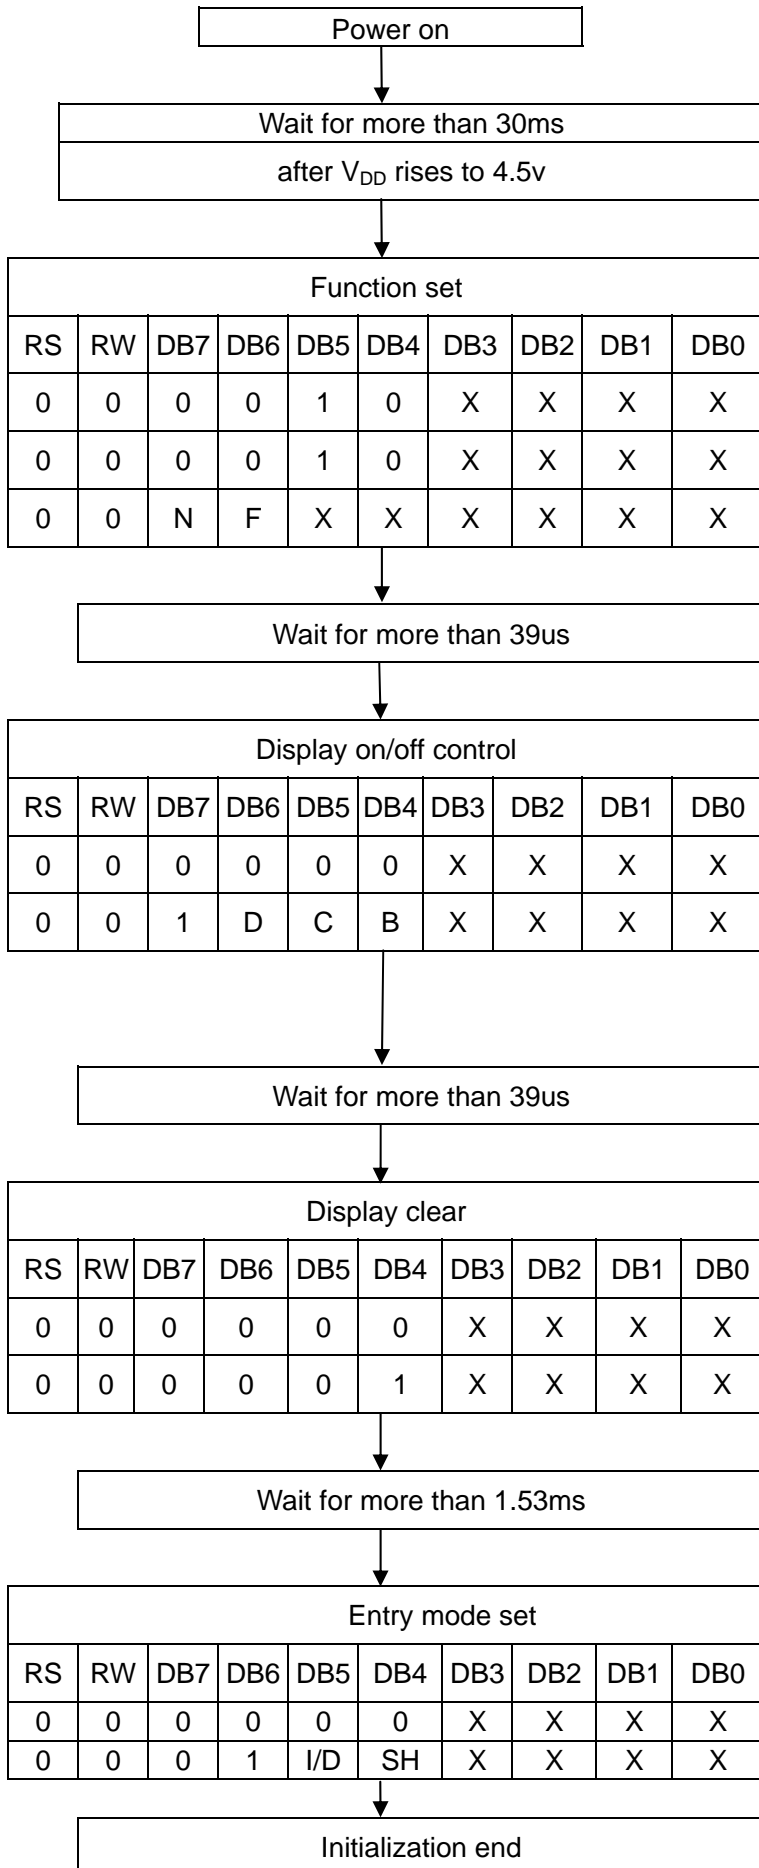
Power on

Wait for more than 30ms

after $V_{DD}$ rises to 4.5v

Function set

| RS | RW | DB7 | DB6 | DB5 | DB4 | DB3 | DB2 | DB1 | DB0 |
|---|---|---|---|---|---|---|---|---|---|
| 0 | 0 | 0 | 0 | 1 | 0 | X | X | X | X |
| 0 | 0 | 0 | 0 | 1 | 0 | X | X | X | X |
| 0 | 0 | N | F | X | X | X | X | X | X |

Wait for more than 39us

Display on/off control

| RS | RW | DB7 | DB6 | DB5 | DB4 | DB3 | DB2 | DB1 | DB0 |
|---|---|---|---|---|---|---|---|---|---|
| 0 | 0 | 0 | 0 | 0 | 0 | X | X | X | X |
| 0 | 0 | 1 | D | C | B | X | X | X | X |

Wait for more than 39us

Display clear

| RS | RW | DB7 | DB6 | DB5 | DB4 | DB3 | DB2 | DB1 | DB0 |
|---|---|---|---|---|---|---|---|---|---|
| 0 | 0 | 0 | 0 | 0 | 0 | X | X | X | X |
| 0 | 0 | 0 | 0 | 0 | 1 | X | X | X | X |

Wait for more than 1.53ms

Entry mode set

| RS | RW | DB7 | DB6 | DB5 | DB4 | DB3 | DB2 | DB1 | DB0 |
|---|---|---|---|---|---|---|---|---|---|
| 0 | 0 | 0 | 0 | 0 | 0 | X | X | X | X |
| 0 | 0 | 0 | 1 | I/D | SH | X | X | X | X |

Initialization end